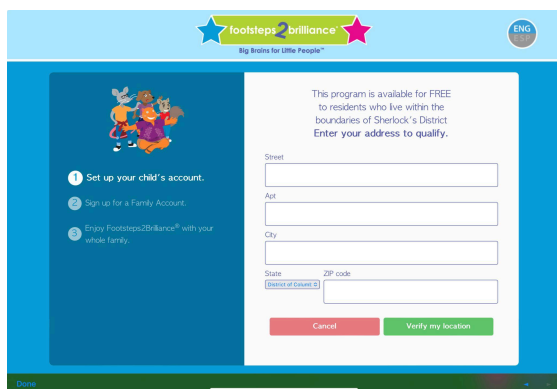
footsteps2brilliance
Big Brains for Little People™

ENG
ESP

1 Set up your child's account.

2 Sign up for a Family Account.

3 Enjoy Footsteps2Brilliance® with your whole family.

This program is available for FREE to residents who live within the boundaries of Sherlock's District
Enter your address to qualify.

Street

Apt

City

State
District of Columb

ZIP code

Cancel

Verify my location

Done